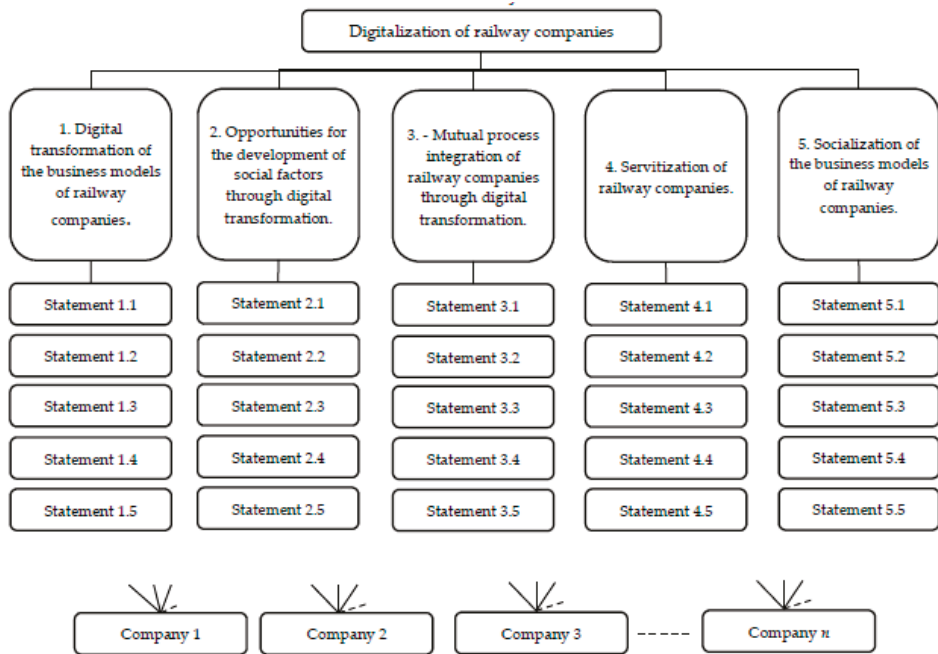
Digitalization of railway companies

1. Digital transformation of the business models of railway companies.

Statement 1.1

Statement 1.2

Statement 1.3

Statement 1.4

Statement 1.5

2. Opportunities for the development of social factors through digital transformation.

Statement 2.1

Statement 2.2

Statement 2.3

Statement 2.4

Statement 2.5

3. - Mutual process integration of railway companies through digital transformation.

Statement 3.1

Statement 3.2

Statement 3.3

Statement 3.4

Statement 3.5

4. Servitization of railway companies.

Statement 4.1

Statement 4.2

Statement 4.3

Statement 4.4

Statement 4.5

5. Socialization of the business models of railway companies.

Statement 5.1

Statement 5.2

Statement 5.3

Statement 5.4

Statement 5.5

Company 1

Company 2

Company 3

Company $n$